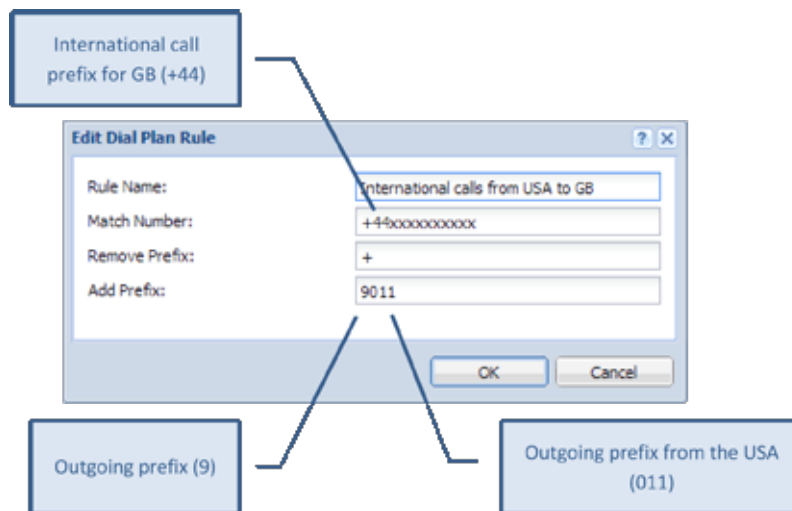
International call prefix for GB (+44)

Edit Dial Plan Rule

?

Rule Name: International calls from USA to GB

Match Number: +44xxxxxxxxxx

Remove Prefix: +

Add Prefix: 9011

OK

Cancel

Outgoing prefix (9)

Outgoing prefix from the USA (011)